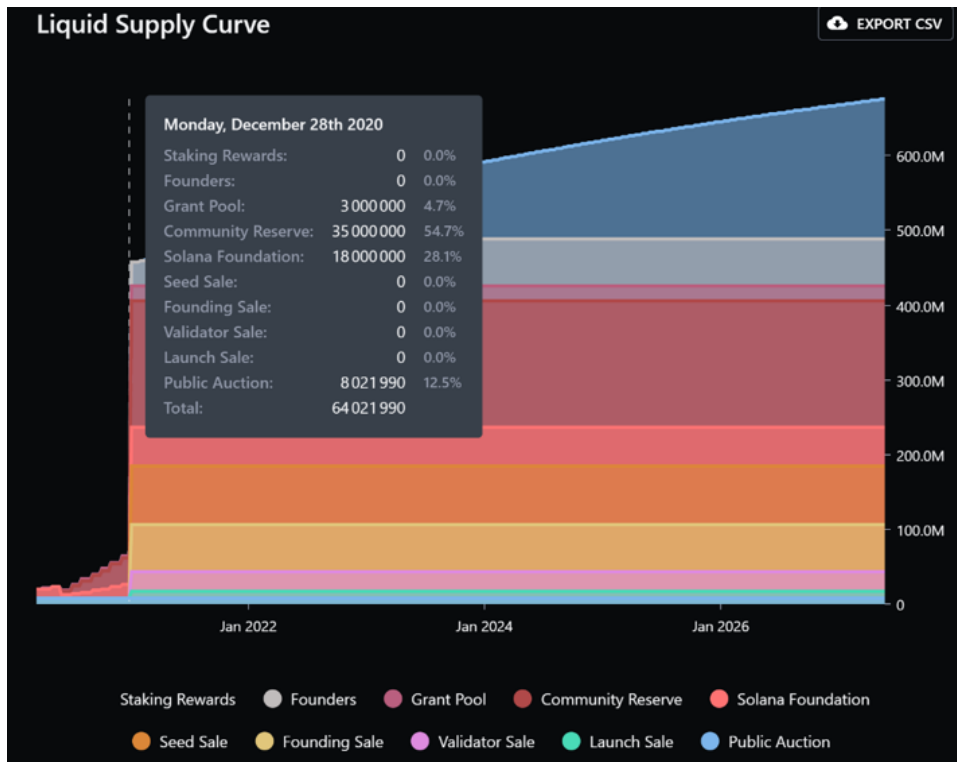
Liquid Supply Curve

EXPORT CSV

Monday, December 28th 2020

| | | |
|---|---|---|
| Staking Rewards: | 0 | 0.0% |
| Founders: | 0 | 0.0% |
| Grant Pool: | 3 000 000 | 4.7% |
| Community Reserve: | 35 000 000 | 54.7% |
| Solana Foundation: | 18 000 000 | 28.1% |
| Seed Sale: | 0 | 0.0% |
| Founding Sale: | 0 | 0.0% |
| Validator Sale: | 0 | 0.0% |
| Launch Sale: | 0 | 0.0% |
| Public Auction: | 8 021 990 | 12.5% |
| Total: | 64 021 990 | |

600.0M
500.0M
400.0M
300.0M
200.0M
100.0M
0

Jan 2022
Jan 2024
Jan 2026

Staking Rewards
Founders
Grant Pool
Community Reserve
Solana Foundation
Seed Sale
Founding Sale
Validator Sale
Launch Sale
Public Auction